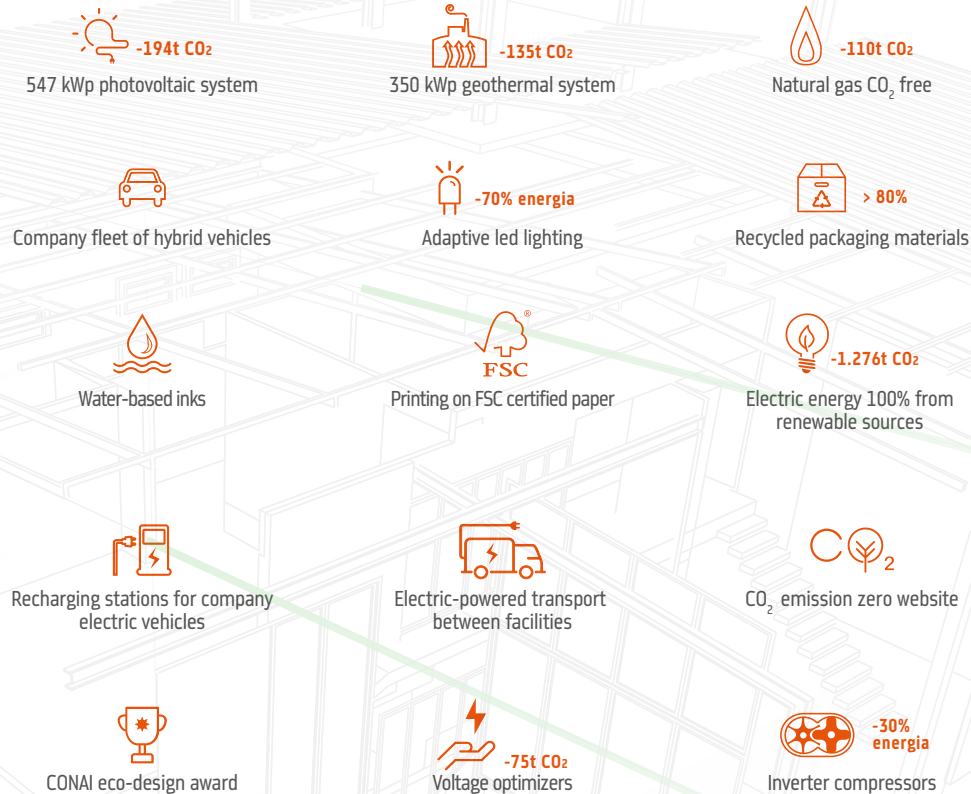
-194t $CO_2$
547 kWp photovoltaic system

-135t $CO_2$
350 kWp geothermal system

-110t $CO_2$
Natural gas $CO_2$ free

Company fleet of hybrid vehicles

-70% energia
Adaptive led lighting

> 80%
Recycled packaging materials

Water-based inks

FSC
Printing on FSC certified paper

-1.276t $CO_2$
Electric energy 100% from renewable sources

Recharging stations for company electric vehicles

Electric-powered transport between facilities

$CO_2$
$CO_2$ emission zero website

CONAI eco-design award

-75t $CO_2$
Voltage optimizers

-30% energia
Inverter compressors